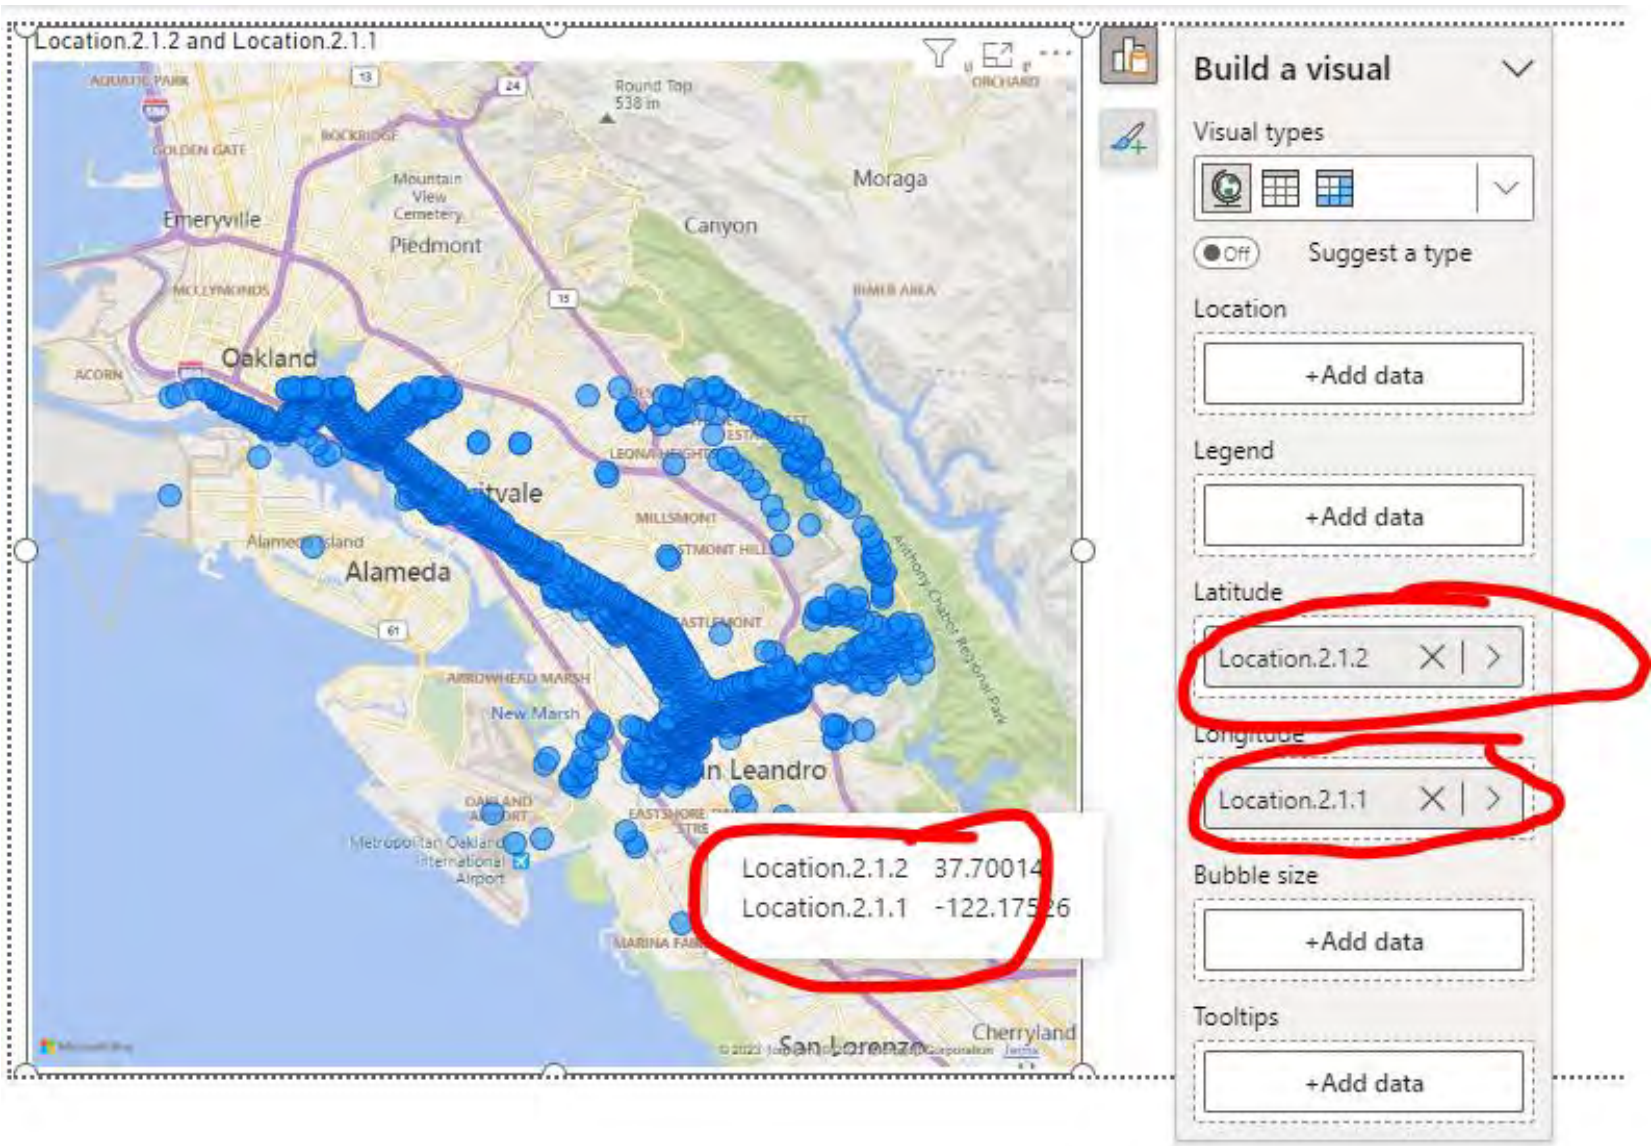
Location.2.1.2 and Location.2.1.1

AQUATIC PARK
13
24
Round Top
538 m
ORCHARD
GOLDEN GATE
ROCKRIDGE
Mountain View Cemetery
Moraga
Emeryville
Piedmont
Canyon
MCCLYMONDS
15
Oakland
ACORN
tvale
Alameda Island
Alameda
MILLSMONT
61
ARROWHEAD MARSH
New Marsh
n Leandro
OAKLAND AIRPORT
Metropolitan Oakland International Airport
MARINA FAI
Anthony Chabot Regional Park
San Lorenzo
Cherryland
© 2023 Microsoft Corporation Terms
Microsoft Bing

Location.2.1.2 37.70014
Location.2.1.1 -122.17526

Build a visual
Visual types
Off
Suggest a type
Location
+Add data
Legend
+Add data
Latitude
Location.2.1.2
Longitude
Location.2.1.1
Bubble size
+Add data
Tooltips
+Add data